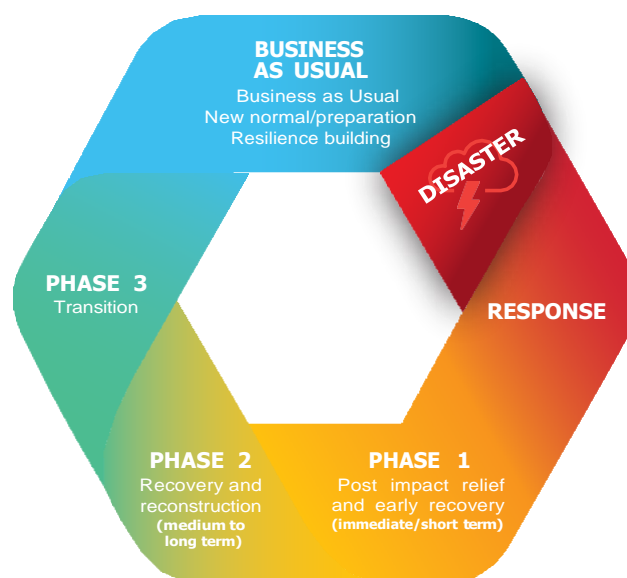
BUSINESS AS USUAL
Business as Usual
New normal/preparation
Resilience building

DISASTER

RESPONSE

PHASE 1
Post impact relief and early recovery
(immediate/short term)

PHASE 2
Recovery and reconstruction
(medium to long term)

PHASE 3
Transition